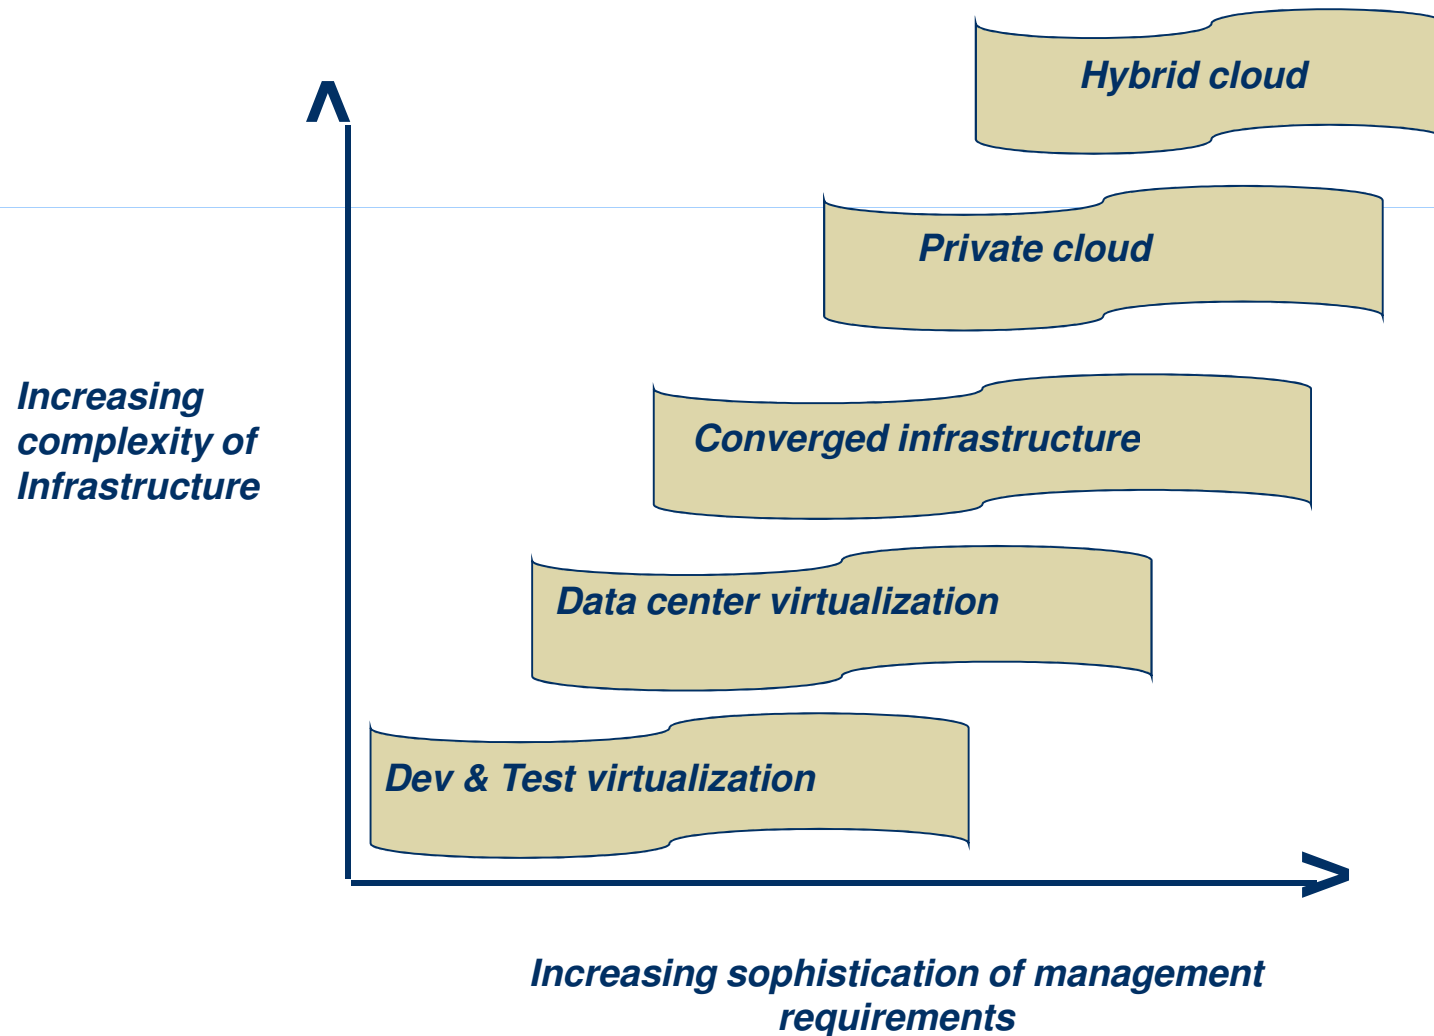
Hybrid cloud

Private cloud

Increasing complexity of Infrastructure

Converged infrastructure

Data center virtualization

Dev & Test virtualization

Increasing sophistication of management requirements